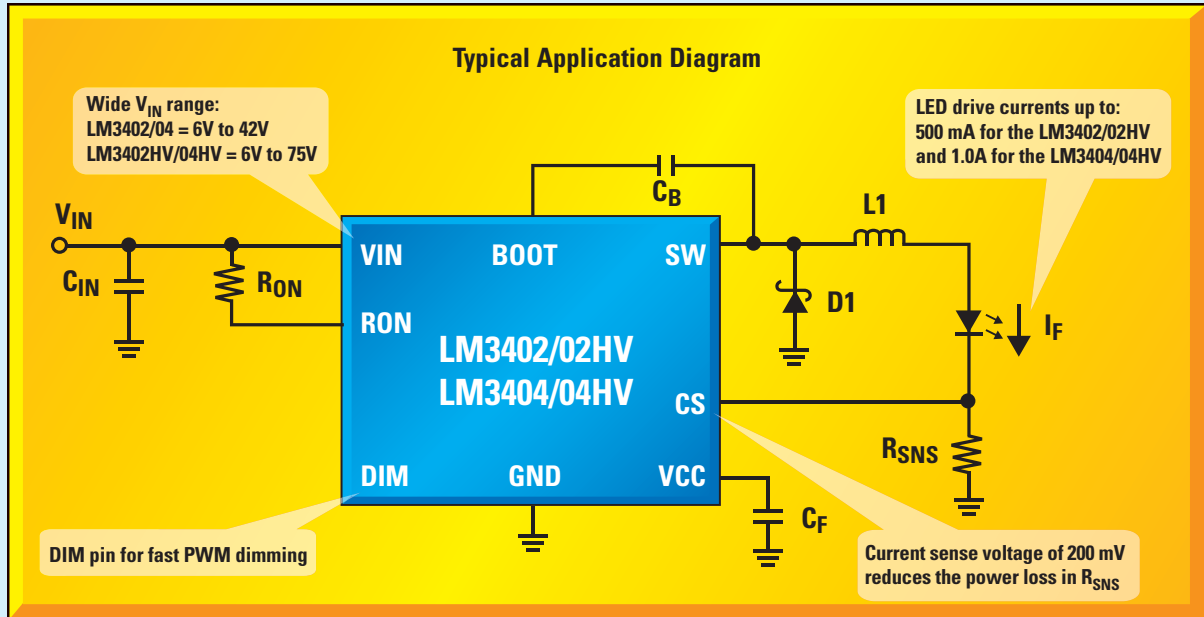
Typical Application Diagram

Wide $V_{IN}$ range:
LM3402/04 = 6V to 42V
LM3402HV/04HV = 6V to 75V

LED drive currents up to:
500 mA for the LM3402/02HV
and 1.0A for the LM3404/04HV

$V_{IN}$

$C_{IN}$

$R_{ON}$

$C_B$

L1

D1

$I_F$

VIN

BOOT

SW

RON

LM3402/02HV
LM3404/04HV

CS

DIM

GND

VCC

$R_{SNS}$

$C_F$

DIM pin for fast PWM dimming

Current sense voltage of 200 mV reduces the power loss in $R_{SNS}$